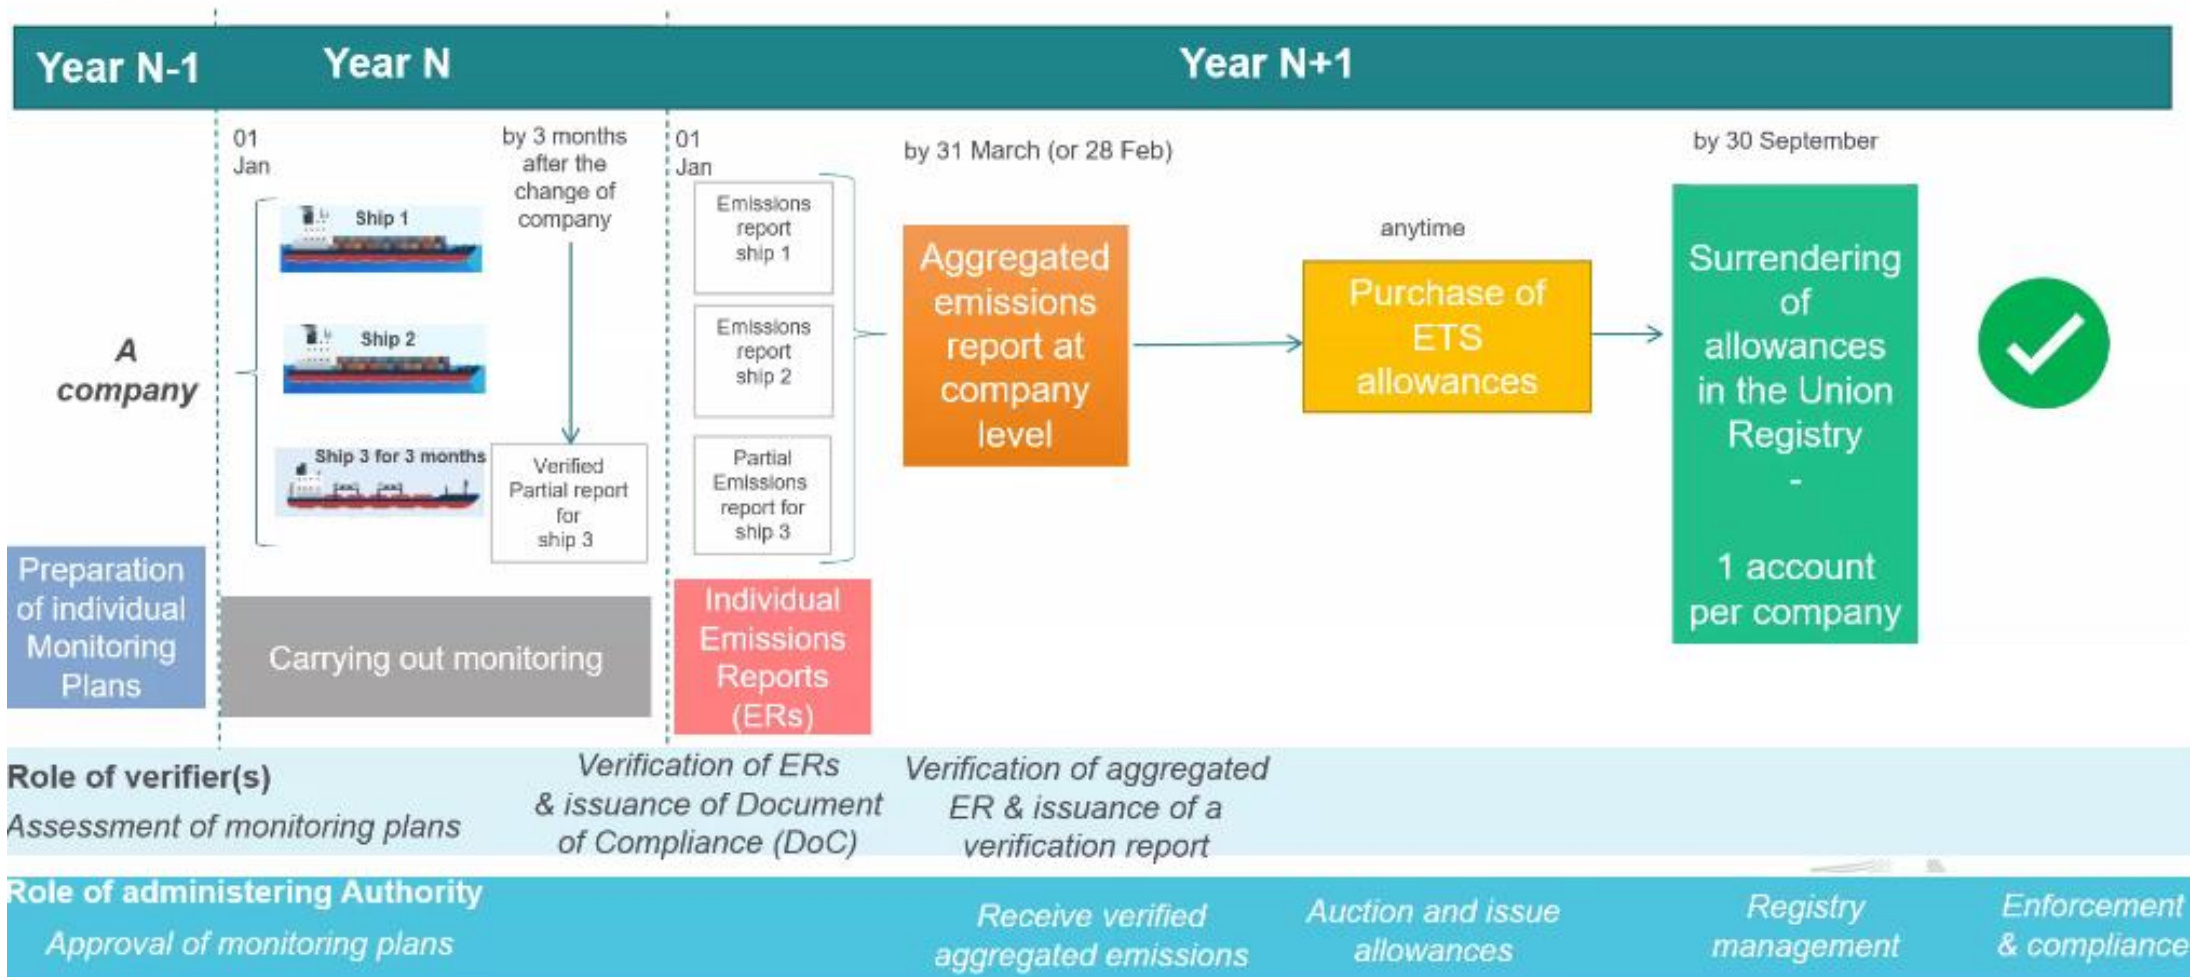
Year N-1 Year N Year N+1

01 Jan

by 3 months after the change of company

01 Jan

by 31 March (or 28 Feb)

by 30 September

A company

Ship 1

Ship 2

Ship 3 for 3 months

Verified Partial report for ship 3

Emissions report ship 1

Emissions report ship 2

Partial Emissions report for ship 3

Aggregated emissions report at company level

anytime

Purchase of ETS allowances

Surrendering of allowances in the Union Registry - 1 account per company

Preparation of individual Monitoring Plans

Carrying out monitoring

Individual Emissions Reports (ERs)

Role of verifier(s)
Assessment of monitoring plans

Verification of ERs & issuance of Document of Compliance (DoC)

Verification of aggregated ER & issuance of a verification report

Role of administering Authority
Approval of monitoring plans

Receive verified aggregated emissions

Auction and issue allowances

Registry management

Enforcement & compliance